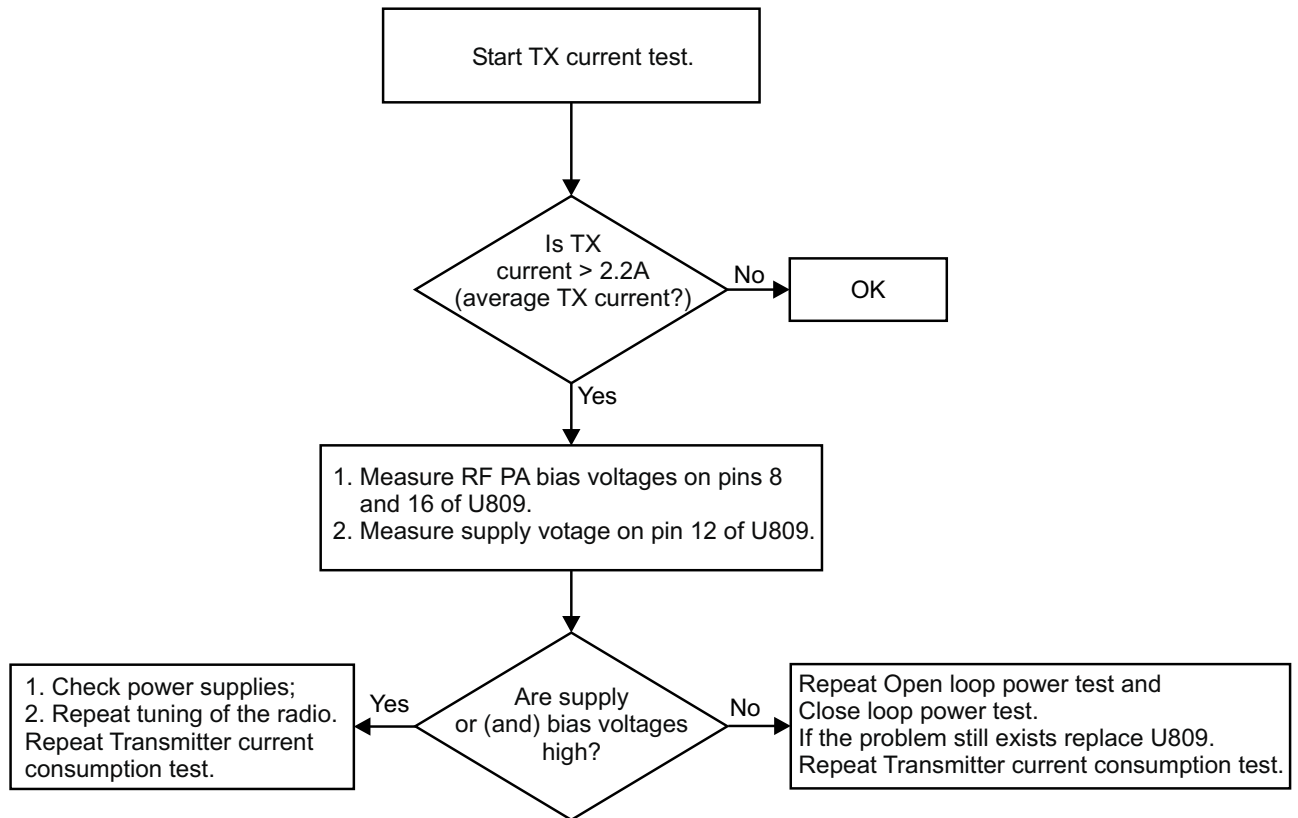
Start TX current test.

Is TX current > 2.2A (average TX current?)

No

OK

Yes

1. Measure RF PA bias voltages on pins 8 and 16 of U809.
2. Measure supply votage on pin 12 of U809.

Are supply or (and) bias voltages high?

Yes

1. Check power supplies;
2. Repeat tuning of the radio.
Repeat Transmitter current consumption test.

No

Repeat Open loop power test and Close loop power test.
If the problem still exists replace U809.
Repeat Transmitter current consumption test.